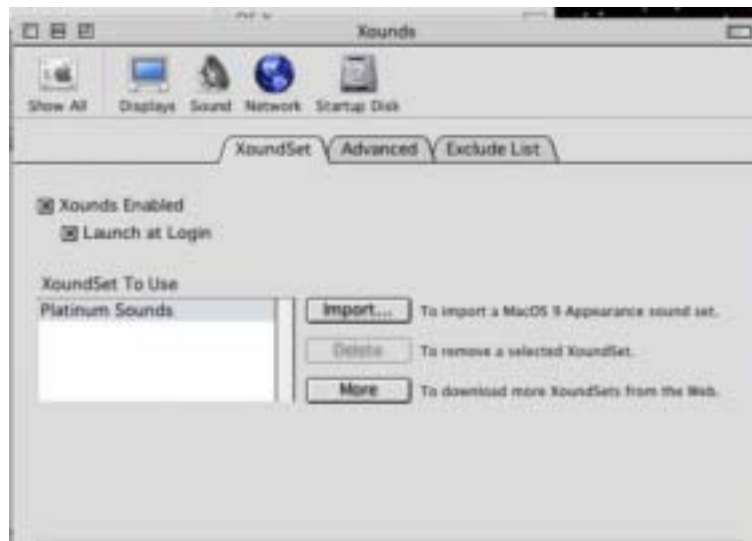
Xounds

Show All Displays Sound Network Startup Disk

XoundSet Advanced Exclude List

Xounds Enabled

Launch at Login

XoundSet To Use

Platinum Sounds

Import... To import a MacOS 9 Appearance sound set.

Delete To remove a selected XoundSet.

More To download more XoundSets from the Web.